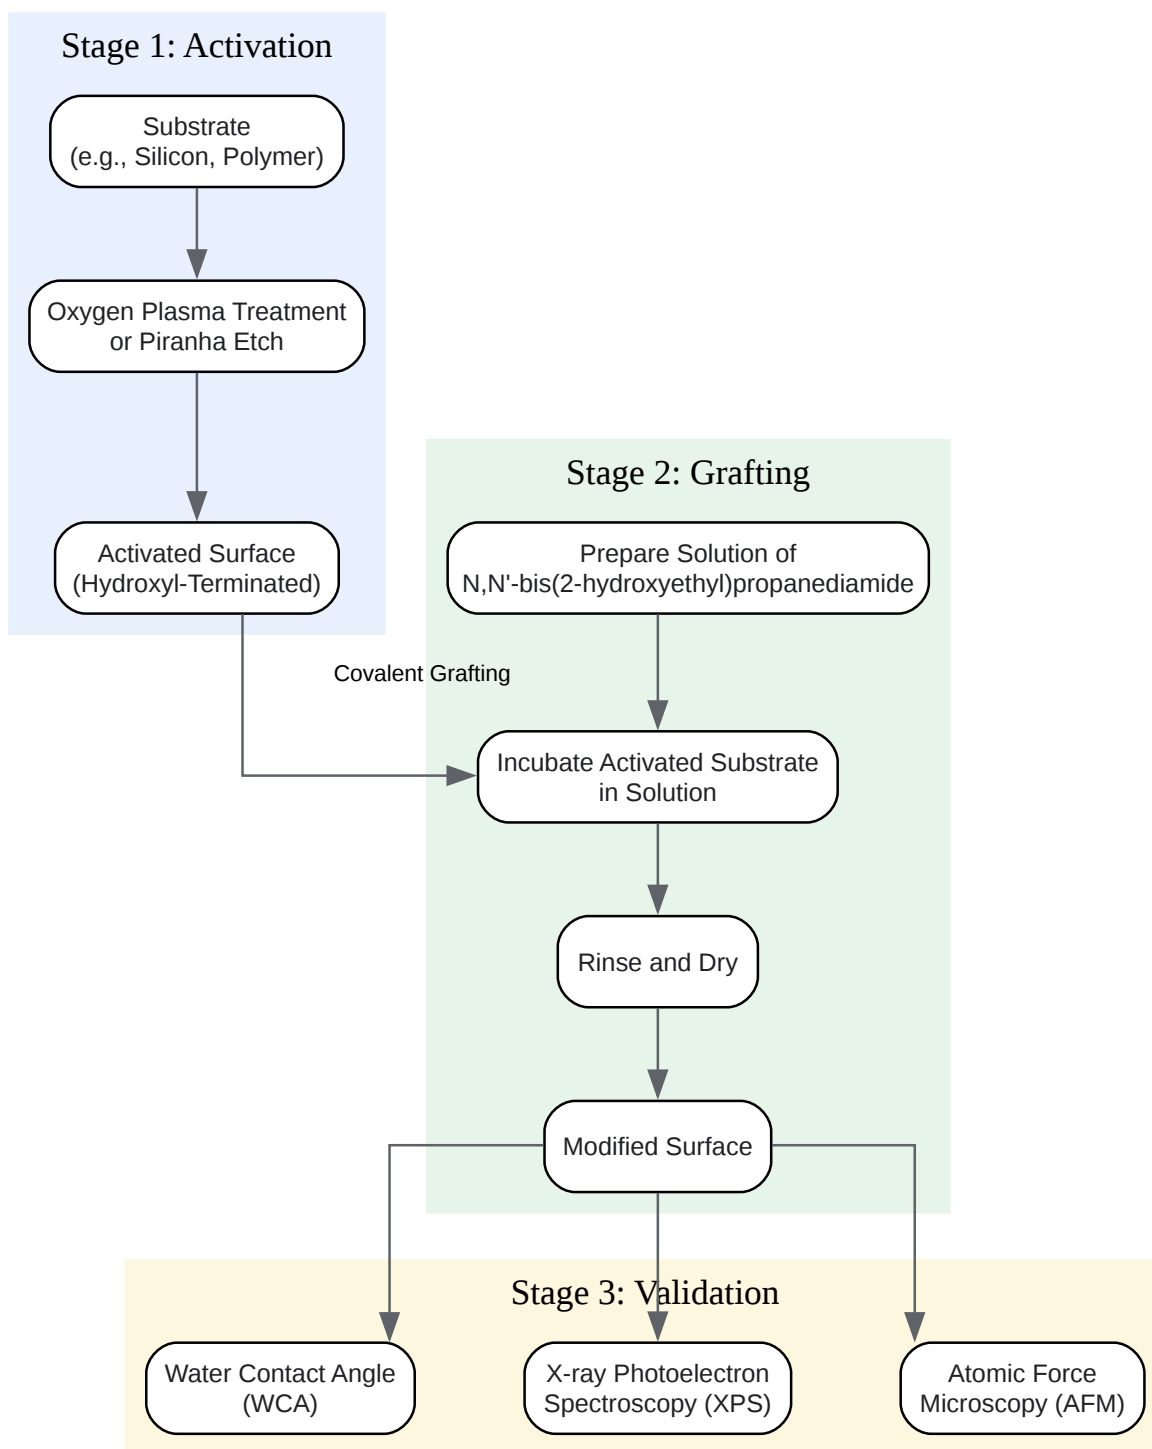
Stage 1: Activation

Substrate
(e.g., Silicon, Polymer)

Oxygen Plasma Treatment
or Piranha Etch

Activated Surface
(Hydroxyl-Terminated)

Stage 2: Grafting

Prepare Solution of
N,N'-bis(2-hydroxyethyl)propanediamide

Covalent Grafting

Incubate Activated Substrate
in Solution

Rinse and Dry

Modified Surface

Stage 3: Validation

Water Contact Angle
(WCA)

X-ray Photoelectron
Spectroscopy (XPS)

Atomic Force
Microscopy (AFM)